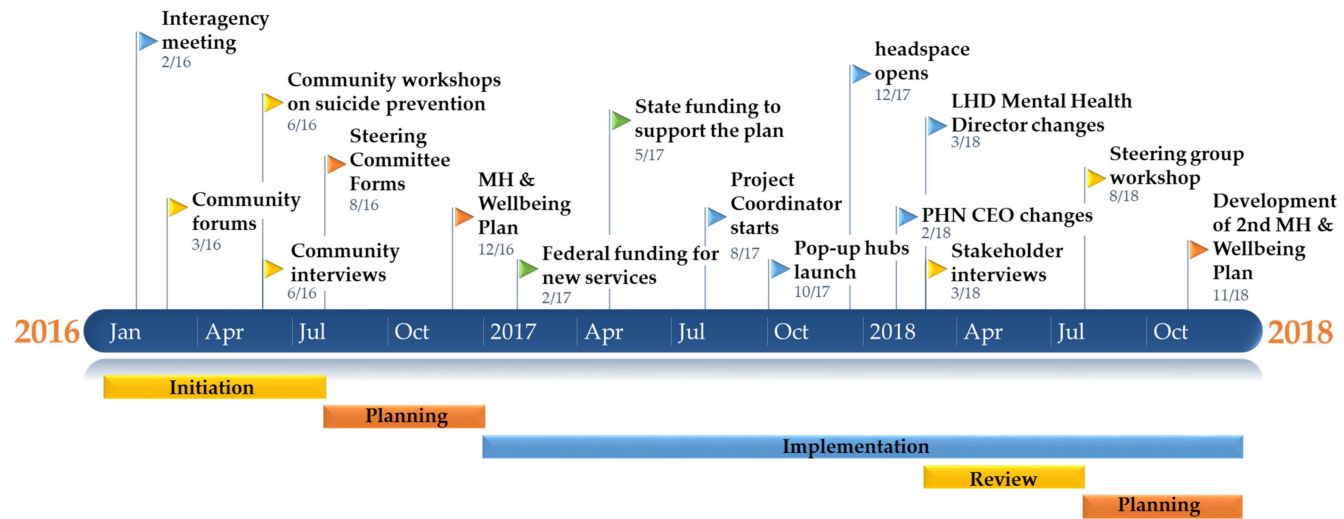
Interagency meeting
2/16

Community workshops on suicide prevention
6/16

Community forums
3/16

Steering Committee Forms
8/16

Community interviews
6/16

MH & Wellbeing Plan
12/16

State funding to support the plan
5/17

Federal funding for new services
2/17

Project Coordinator starts
8/17

headspace opens
12/17

Pop-up hubs launch
10/17

LHD Mental Health Director changes
3/18

PHN CEO changes
2/18

Stakeholder interviews
3/18

Steering group workshop
8/18

Development of 2nd MH & Wellbeing Plan
11/18

2016 Jan Apr Jul Oct 2017 Apr Jul Oct 2018 Apr Jul Oct 2018

Initiation

Planning

Implementation

Review

Planning